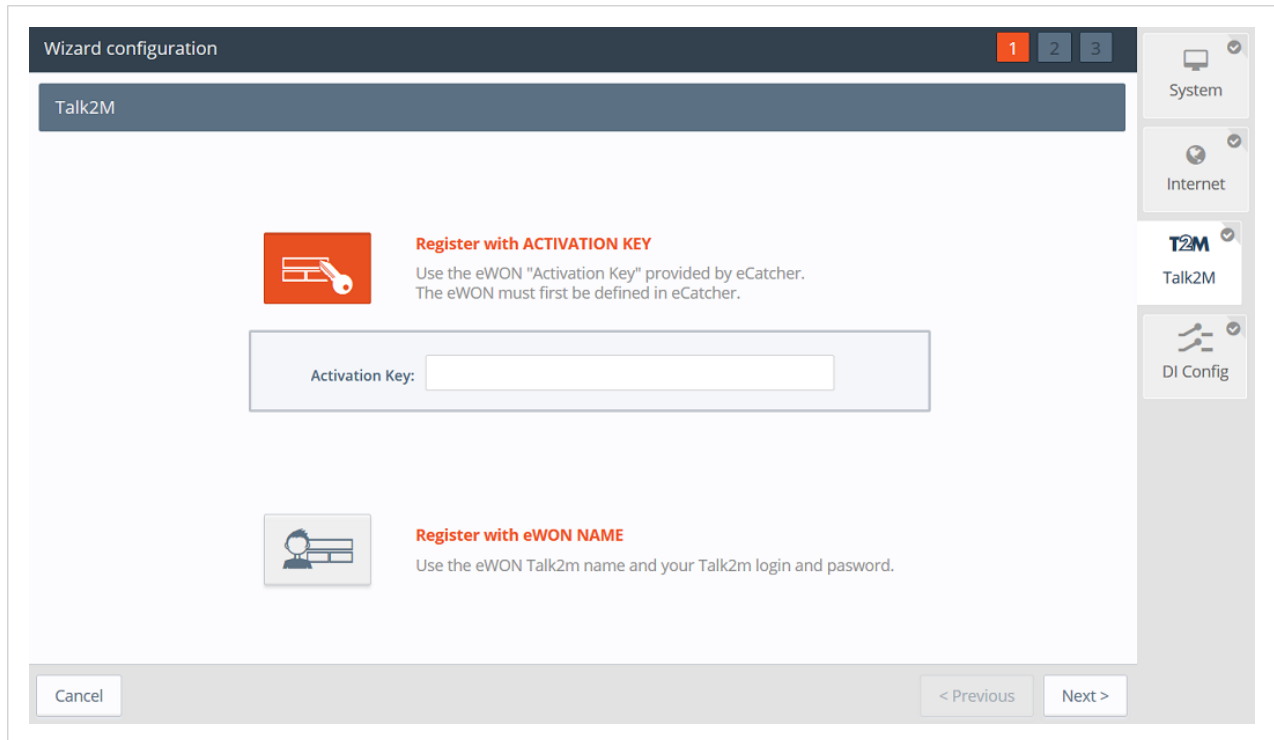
Wizard configuration

1 2 3

Talk2M

Register with ACTIVATION KEY

Use the eWON "Activation Key" provided by eCatcher.
The eWON must first be defined in eCatcher.

Activation Key:

Register with eWON NAME

Use the eWON Talk2m name and your Talk2m login and pasword.

Cancel

< Previous

Next >

System

Internet

T2M

Talk2M

DI Config